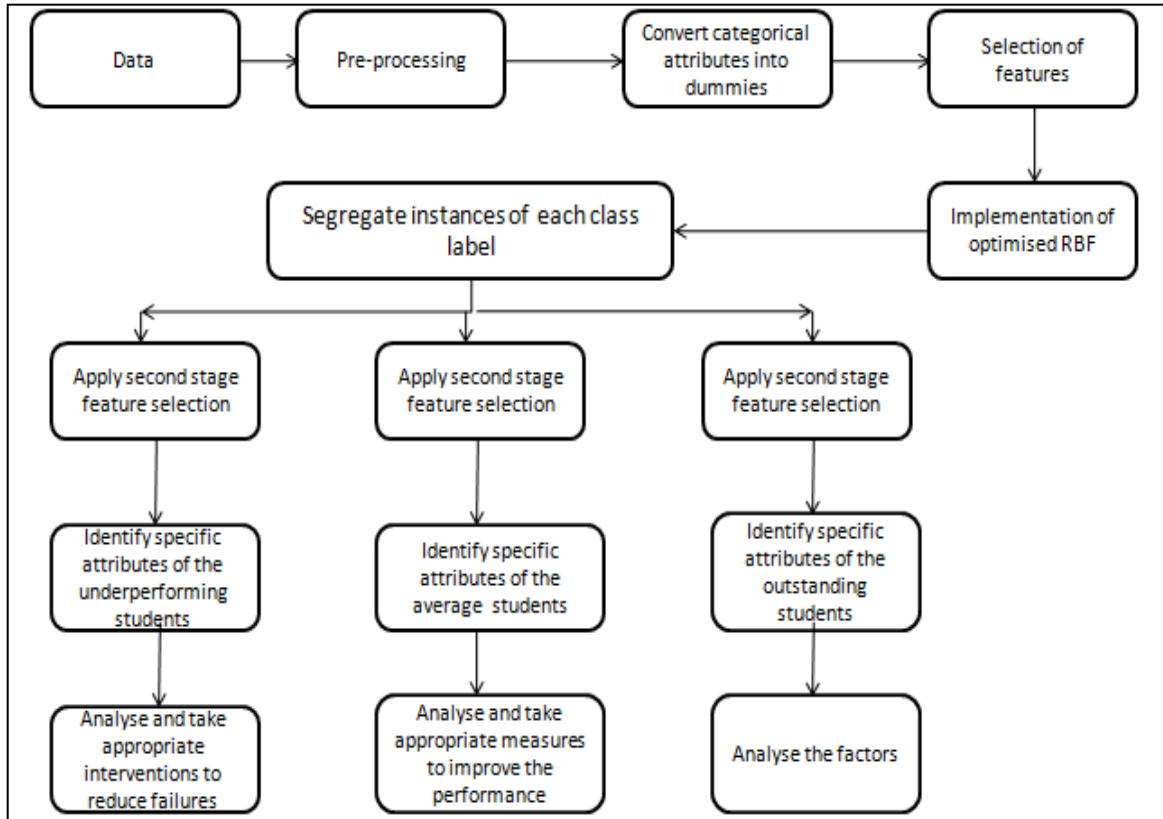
Data

Pre-processing

Convert categorical attributes into dummies

Selection of features

Implementation of optimised RBF

Segregate instances of each class label

Apply second stage feature selection

Apply second stage feature selection

Apply second stage feature selection

Identify specific attributes of the underperforming students

Identify specific attributes of the average students

Identify specific attributes of the outstanding students

Analyse and take appropriate interventions to reduce failures

Analyse and take appropriate measures to improve the performance

Analyse the factors